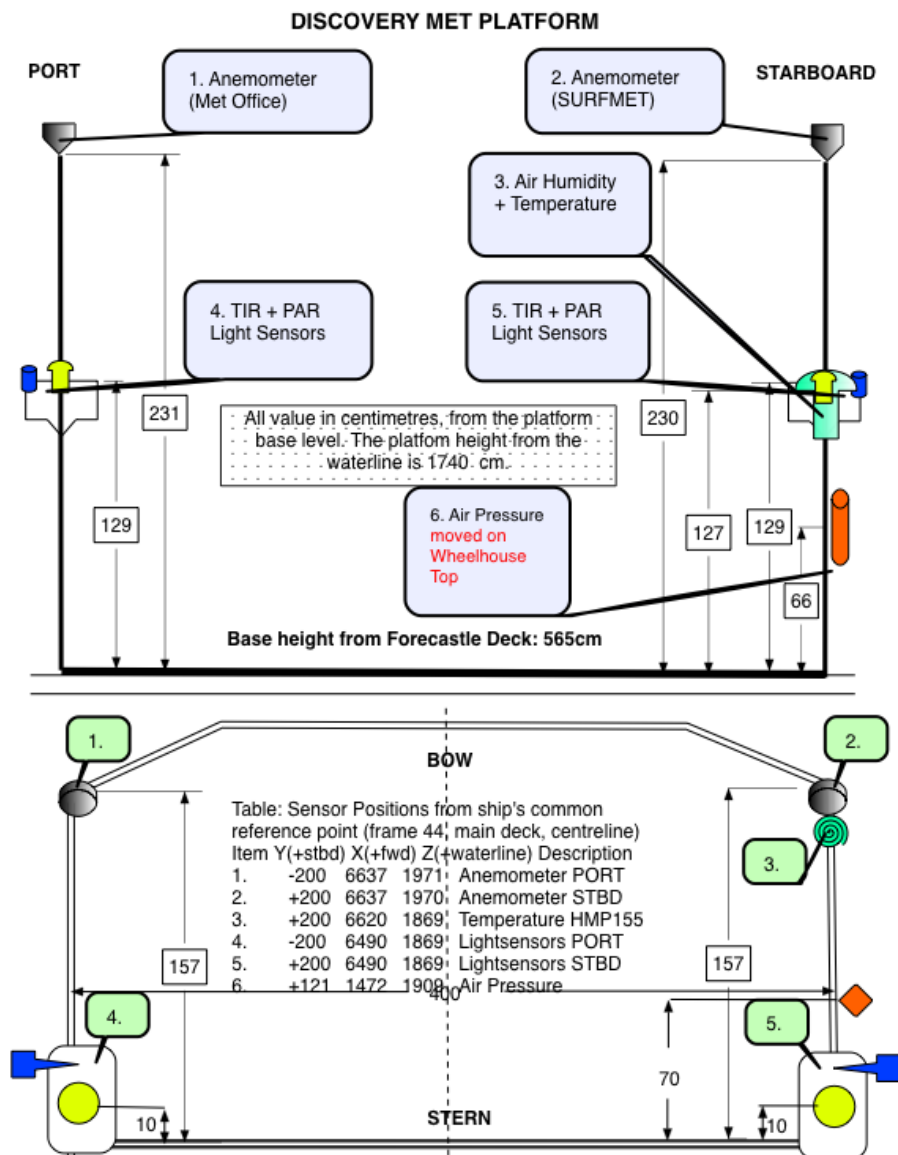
DISCOVERY MET PLATFORM

PORT

1. Anemometer (Met Office)

2. Anemometer (SURFMET)

STARBOARD

3. Air Humidity + Temperature

4. TIR + PAR Light Sensors

5. TIR + PAR Light Sensors

231

230

All value in centimetres, from the platform base level. The platfom height from the waterline is 1740 cm.

129

6. Air Pressure moved on Wheelhouse Top

127

129

66

Base height from Forecastle Deck: 565cm

1.

2.

BOW

Table: Sensor Positions from ship's common reference point (frame 44, main deck, centreline)

| Item | Y(+stbd) | X(+fwd) | Z(+waterline) | Description |
|---|---|---|---|---|
| 1. | -200 | 6637 | 1971 | Anemometer PORT |
| 2. | +200 | 6637 | 1970 | Anemometer STBD |
| 3. | +200 | 6620 | 1869 | Temperature HMP155 |
| 4. | -200 | 6490 | 1869 | Lightsensors PORT |
| 5. | +200 | 6490 | 1869 | Lightsensors STBD |
| 6. | +121 | 1472 | 1909 | Air Pressure |

3.

157

157

400

4.

5.

70

10

STERN

10